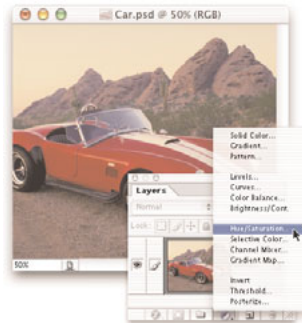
Car.psd @ 50% (RGB)

Layers

Normal

Lock:

50%

Solid Color...
Gradient...
Pattern...

Levels...
Curves...
Color Balance...
Brightness/Cont...

Hue/Saturation...
Selective Color...
Channel Mixer...
Gradient Map...

Invert
Threshold...
Posterize...